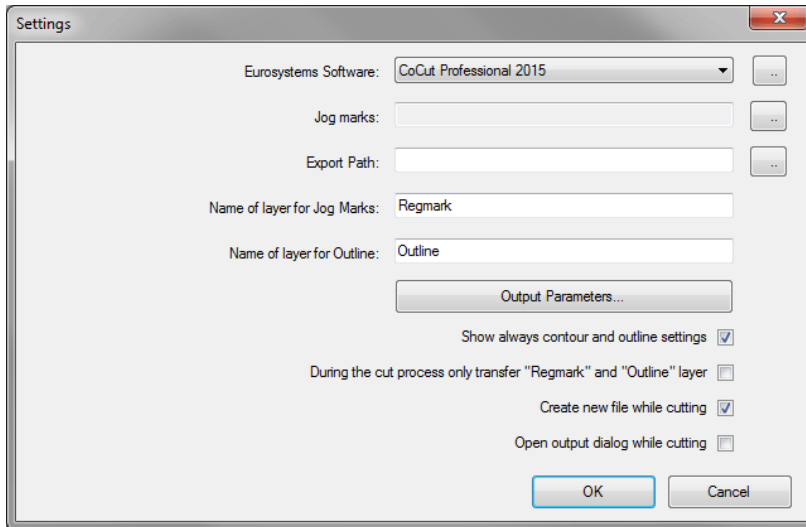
Settings

Eurosystems Software: CoCut Professional 2015

Jog marks:

Export Path:

Name of layer for Jog Marks: Regmark

Name of layer for Outline: Outline

Output Parameters...

Show always contour and outline settings

During the cut process only transfer "Regmark" and "Outline" layer

Create new file while cutting

Open output dialog while cutting

OK

Cancel